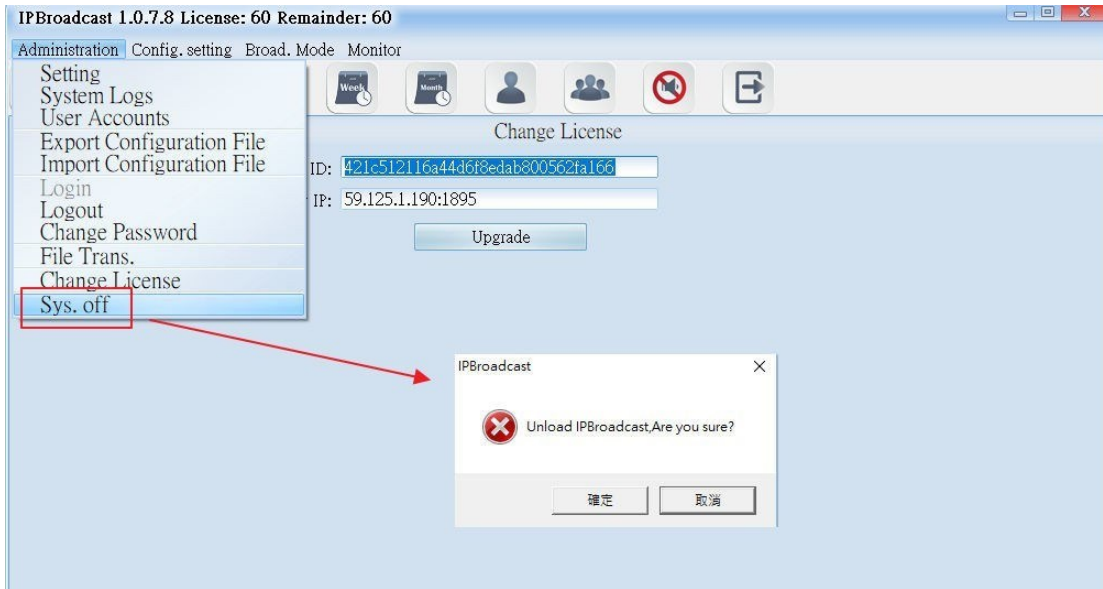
IPBroadcast 1.0.7.8 License: 60 Remainder: 60

Administration Config. setting Broad. Mode Monitor

Setting
System Logs
User Accounts
Export Configuration File
Import Configuration File
Login
Logout
Change Password
File Trans.
Change License
Sys. off

Week
Month

Change License

ID: 421c512116a44d6f8edab800562fa166

IP: 59.125.1.190:1895

Upgrade

IPBroadcast

Unload IPBroadcast,Are you sure?

確定 取消